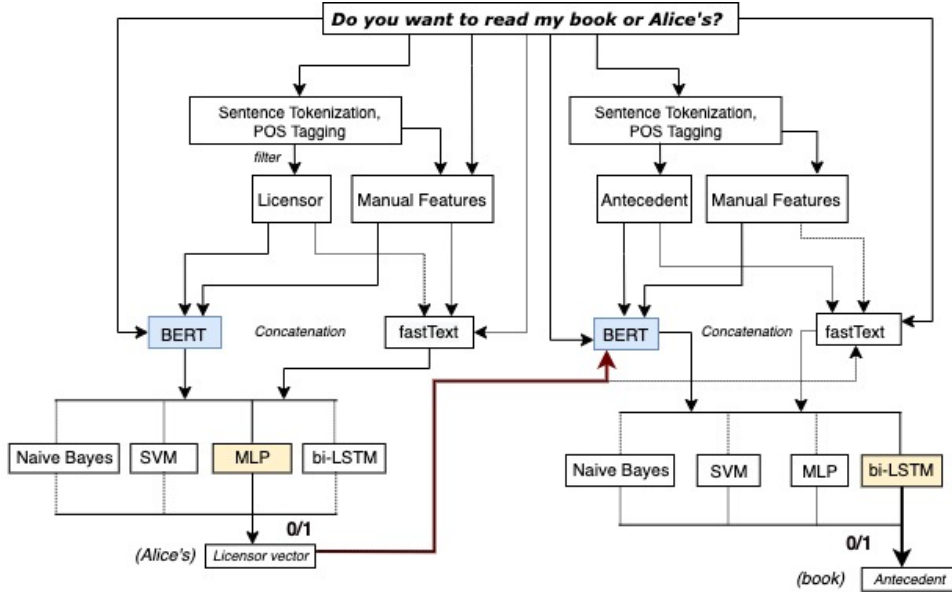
Do you want to read my book or Alice's?

Sentence Tokenization, POS Tagging

filter

Licensor

Manual Features

BERT

Concatenation

fastText

Naive Bayes

SVM

MLP

bi-LSTM

0/1

(Alice's)

Licensor vector

Sentence Tokenization, POS Tagging

Antecedent

Manual Features

BERT

Concatenation

fastText

Naive Bayes

SVM

MLP

bi-LSTM

0/1

(book)

Antecedent